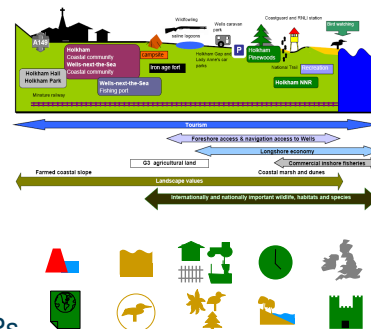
A149

Holkham Hall
Holkham Park

Holkham
Coastal community
Wells-next-the-Sea
Coastal community

campsite

Wildfowling

saline lagoons

Wells caravan park

Holkham Gap and Lady Anne's car parks

Coastguard and RNLI station

Bird watching

Holkham Pinewoods

Naturist

Iron age fort

Wells-next-the-Sea
Fishing port

Miniature railway

Holkham NNR

Tourism

Foreshore access & navigation access to Wells

Longshore economy

G3 agricultural land

Commercial inshore fisheries

Farmed coastal slope

Coastal marsh and dunes

Landscape values

Internationally and nationally important wildlife, habitats and species

Ps